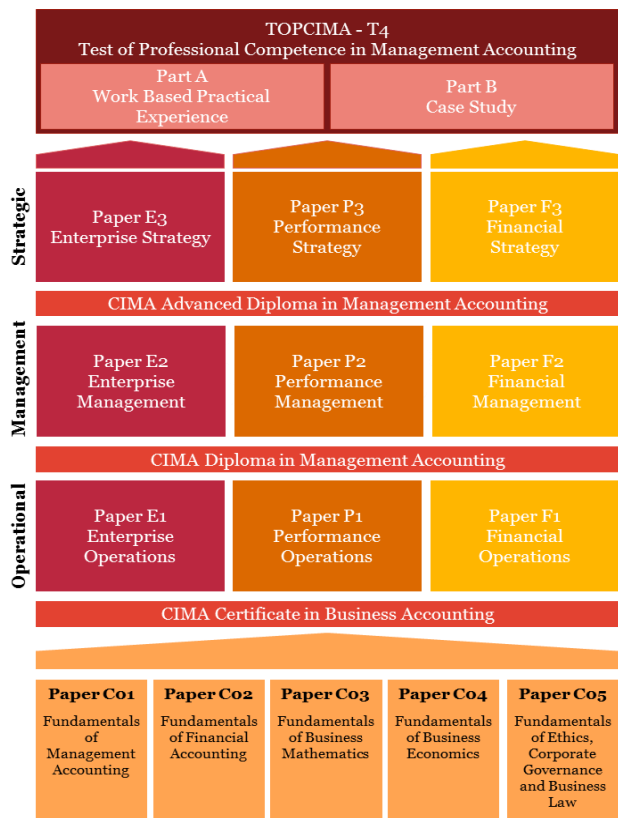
TOPCIMA - T4
Test of Professional Competence in Management Accounting

Part A
Work Based Practical Experience

Part B
Case Study

Strategic

Paper E3
Enterprise Strategy

Paper P3
Performance Strategy

Paper F3
Financial Strategy

CIMA Advanced Diploma in Management Accounting

Management

Paper E2
Enterprise Management

Paper P2
Performance Management

Paper F2
Financial Management

CIMA Diploma in Management Accounting

Operational

Paper E1
Enterprise Operations

Paper P1
Performance Operations

Paper F1
Financial Operations

CIMA Certificate in Business Accounting

Paper C01
Fundamentals of Management Accounting

Paper C02
Fundamentals of Financial Accounting

Paper C03
Fundamentals of Business Mathematics

Paper C04
Fundamentals of Business Economics

Paper C05
Fundamentals of Ethics, Corporate Governance and Business Law